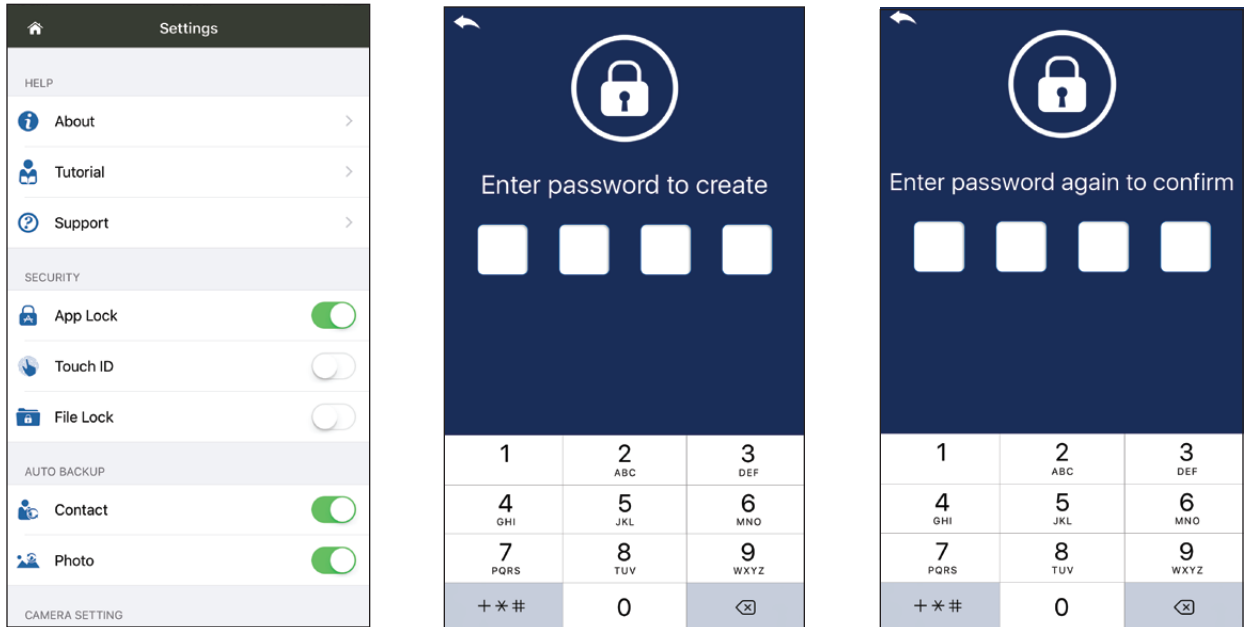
Settings

HELP

About

Tutorial

Support

SECURITY

App Lock

Touch ID

File Lock

AUTO BACKUP

Contact

Photo

CAMERA SETTING

Enter password to create

| 1 | 2 ABC | 3 DEF |
|---|---|---|
| 4 GHI | 5 JKL | 6 MNO |
| 7 PQRS | 8 TUV | 9 WXYZ |
| + * # | 0 | |

Enter password again to confirm

| 1 | 2 ABC | 3 DEF |
|---|---|---|
| 4 GHI | 5 JKL | 6 MNO |
| 7 PQRS | 8 TUV | 9 WXYZ |
| + * # | 0 | |